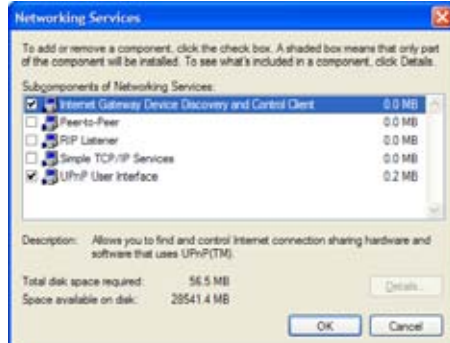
Networking Services

To add or remove a component, click the check box. A shaded box means that only part of the component will be installed. To see what's included in a component, click Details.

Subcomponents of Networking Services:

| | | |
|---|---|---|
| ☑ | Internet Gateway Device Discovery and Control Client | 0.0 MB |
| ☐ | Peer-to-Peer | 0.0 MB |
| ☐ | RIP Listener | 0.0 MB |
| ☐ | Simple TCP/IP Services | 0.0 MB |
| ☑ | UPnP User Interface | 0.2 MB |

Description: Allows you to find and control Internet connection sharing hardware and software that uses UPnP(TM).

Total disk space required: 56.5 MB

Space available on disk: 28541.4 MB

Details...

OK Cancel